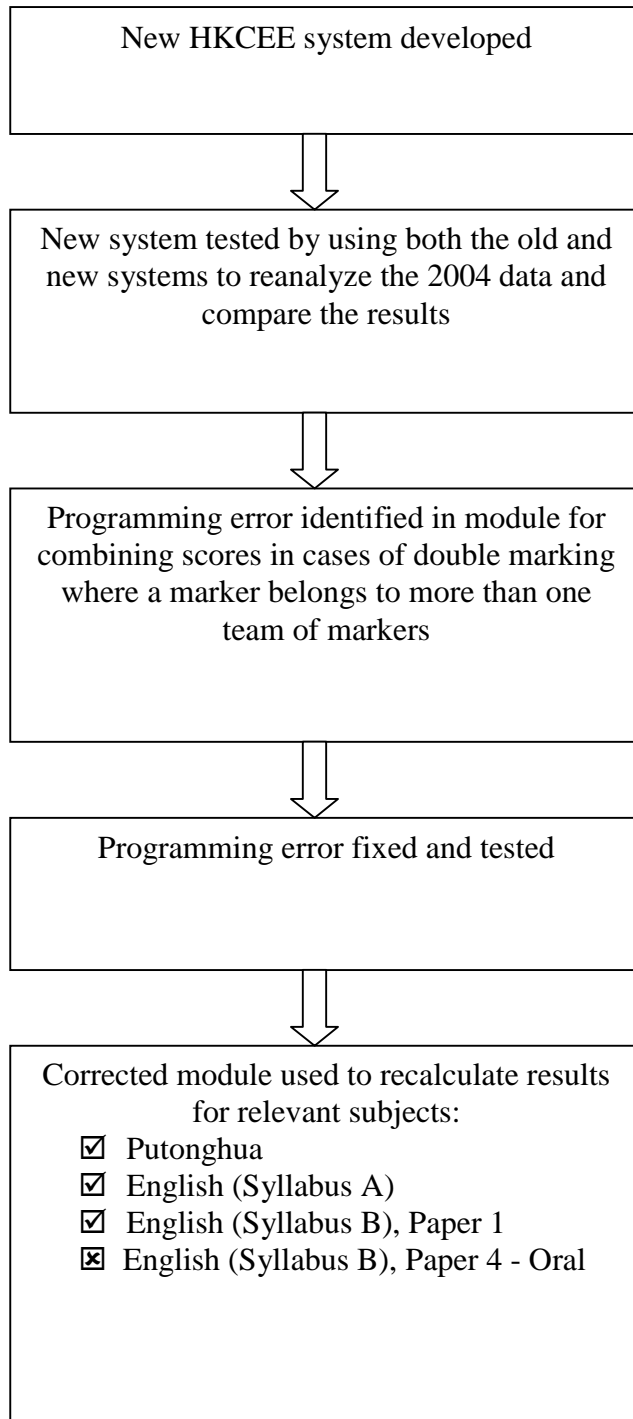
New HKCEE system developed

New system tested by using both the old and new systems to reanalyze the 2004 data and compare the results

Programming error identified in module for combining scores in cases of double marking where a marker belongs to more than one team of markers

Programming error fixed and tested

Corrected module used to recalculate results for relevant subjects:
☑ Putonghua
☑ English (Syllabus A)
☑ English (Syllabus B), Paper 1
☒ English (Syllabus B), Paper 4 - Oral